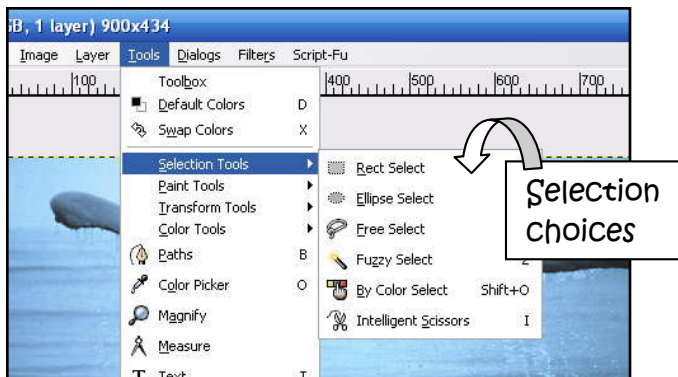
B, 1 layer) 900x434

Image Layer Tools Dialogs Filters Script-Fu

100 400 500 600 700

Toolbox
Default Colors D
Swap Colors X
Selection Tools
Paint Tools
Transform Tools
Color Tools
Paths B
Color Picker O
Magnify
Measure
Text T

Rect Select
Ellipse Select
Free Select
Fuzzy Select Z
By Color Select Shift+O
Intelligent Scissors I

Selection choices